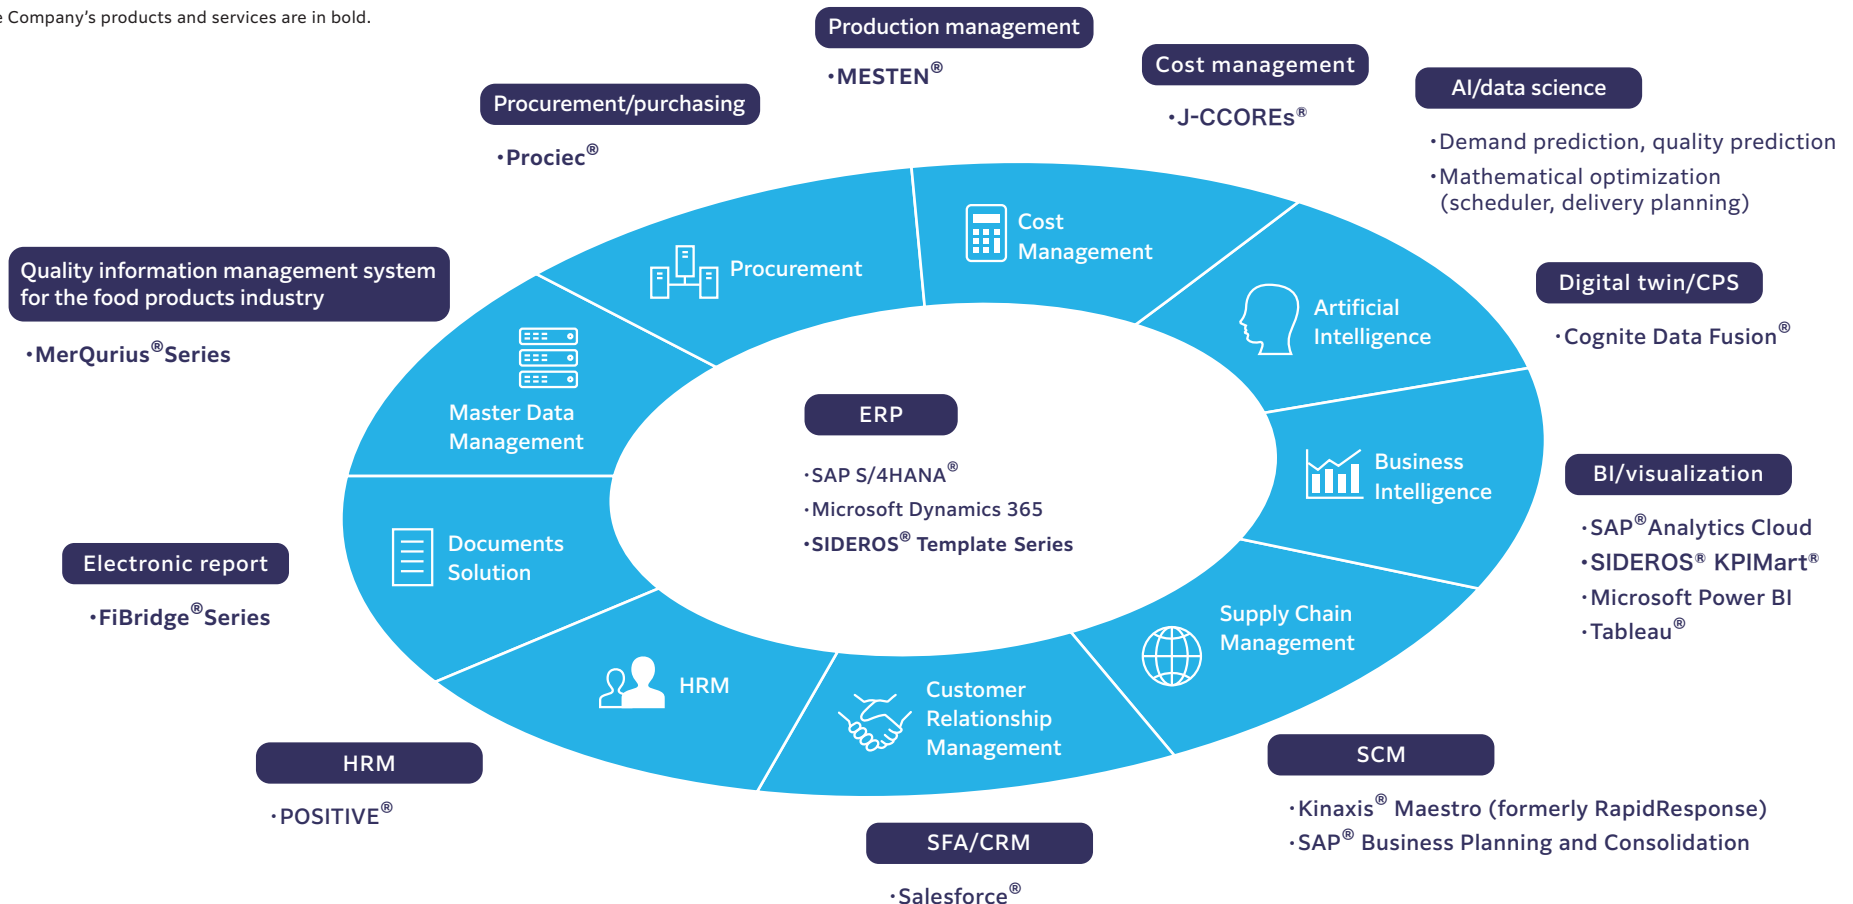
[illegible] Company's products and services are in bold.

Production management

·MESTEN®

Cost management

·J-CCOREs®

AI/data science

·Demand prediction, quality prediction

·Mathematical optimization (scheduler, delivery planning)

Procurement/purchasing

·Prociec®

Quality information management system for the food products industry

·MerQurius® Series

Digital twin/CPS

·Cognite Data Fusion®

Procurement

Cost Management

Artificial Intelligence

Master Data Management

ERP

·SAP S/4HANA®

·Microsoft Dynamics 365

·SIDEROS® Template Series

Business Intelligence

BI/visualization

·SAP® Analytics Cloud

·SIDEROS® KPIMart®

·Microsoft Power BI

·Tableau®

Electronic report

·FiBridge® Series

Documents Solution

Supply Chain Management

HRM

Customer Relationship Management

HRM

·POSITIVE®

SCM

·Kinaxis® Maestro (formerly RapidResponse)

·SAP® Business Planning and Consolidation

SFA/CRM

·Salesforce®